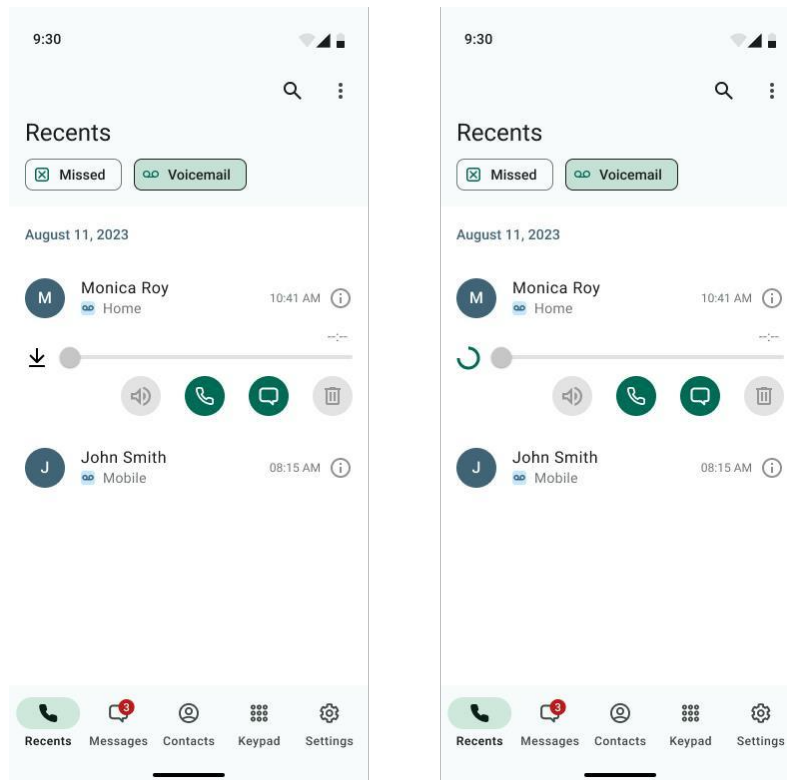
9:30

Recents

Missed

Voicemail

August 11, 2023

M

Monica Roy

Home

10:41 AM

--:--

J

John Smith

Mobile

08:15 AM

Recents

3

Messages

Contacts

Keypad

Settings

9:30

Recents

Missed

Voicemail

August 11, 2023

M

Monica Roy

Home

10:41 AM

--:--

J

John Smith

Mobile

08:15 AM

Recents

3

Messages

Contacts

Keypad

Settings